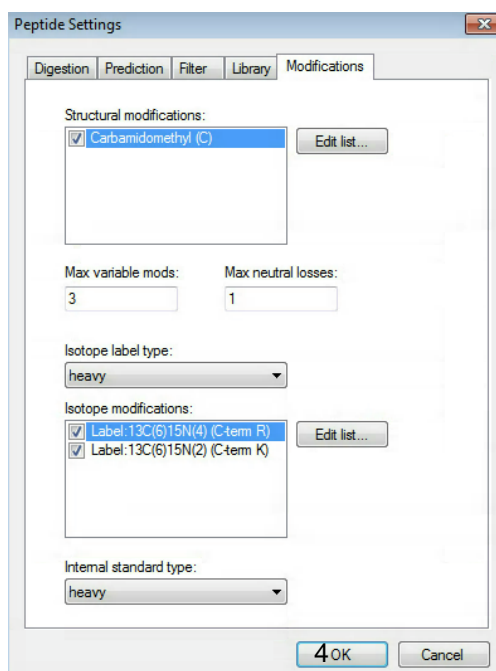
Peptide Settings

Digestion | Prediction | Filter | Library | Modifications

Structural modifications:

Carbamidomethyl (C)

Edit list...

Max variable mods:

3

Max neutral losses:

1

Isotope label type:

heavy

Isotope modifications:

Label:13C(6)15N(4) (C-term R)

Label:13C(6)15N(2) (C-term K)

Edit list...

Internal standard type:

heavy

4 OK

Cancel